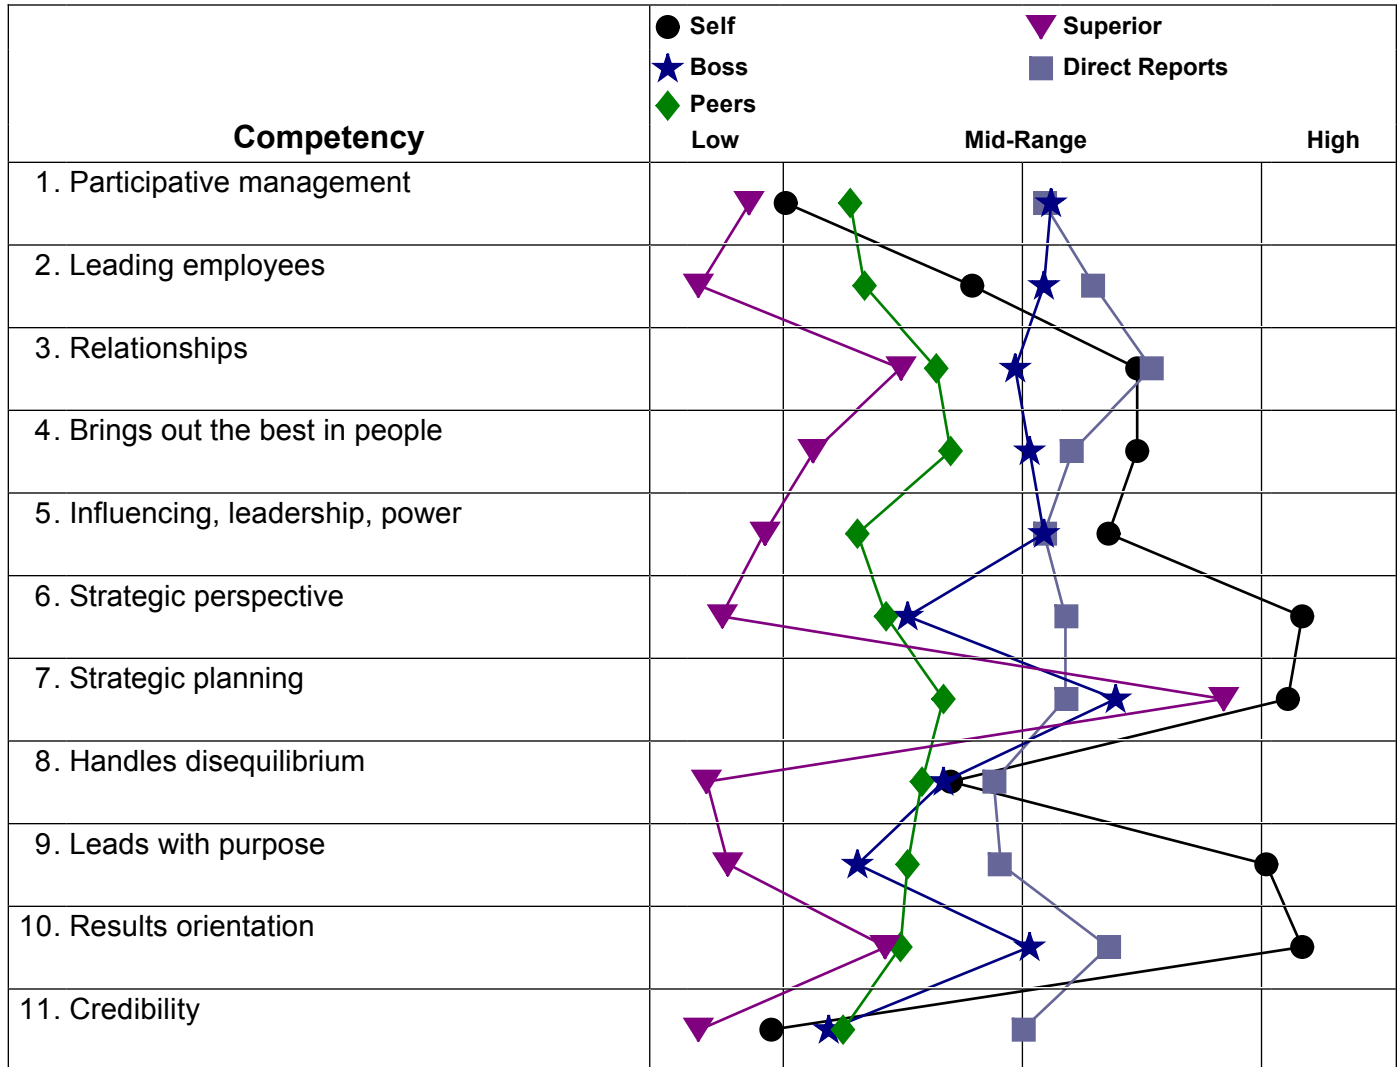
Self
Superior
Boss
Direct Reports
Peers

Competency
Low
Mid-Range
High

1. Participative management
2. Leading employees
3. Relationships
4. Brings out the best in people
5. Influencing, leadership, power
6. Strategic perspective
7. Strategic planning
8. Handles disequilibrium
9. Leads with purpose
10. Results orientation
11. Credibility